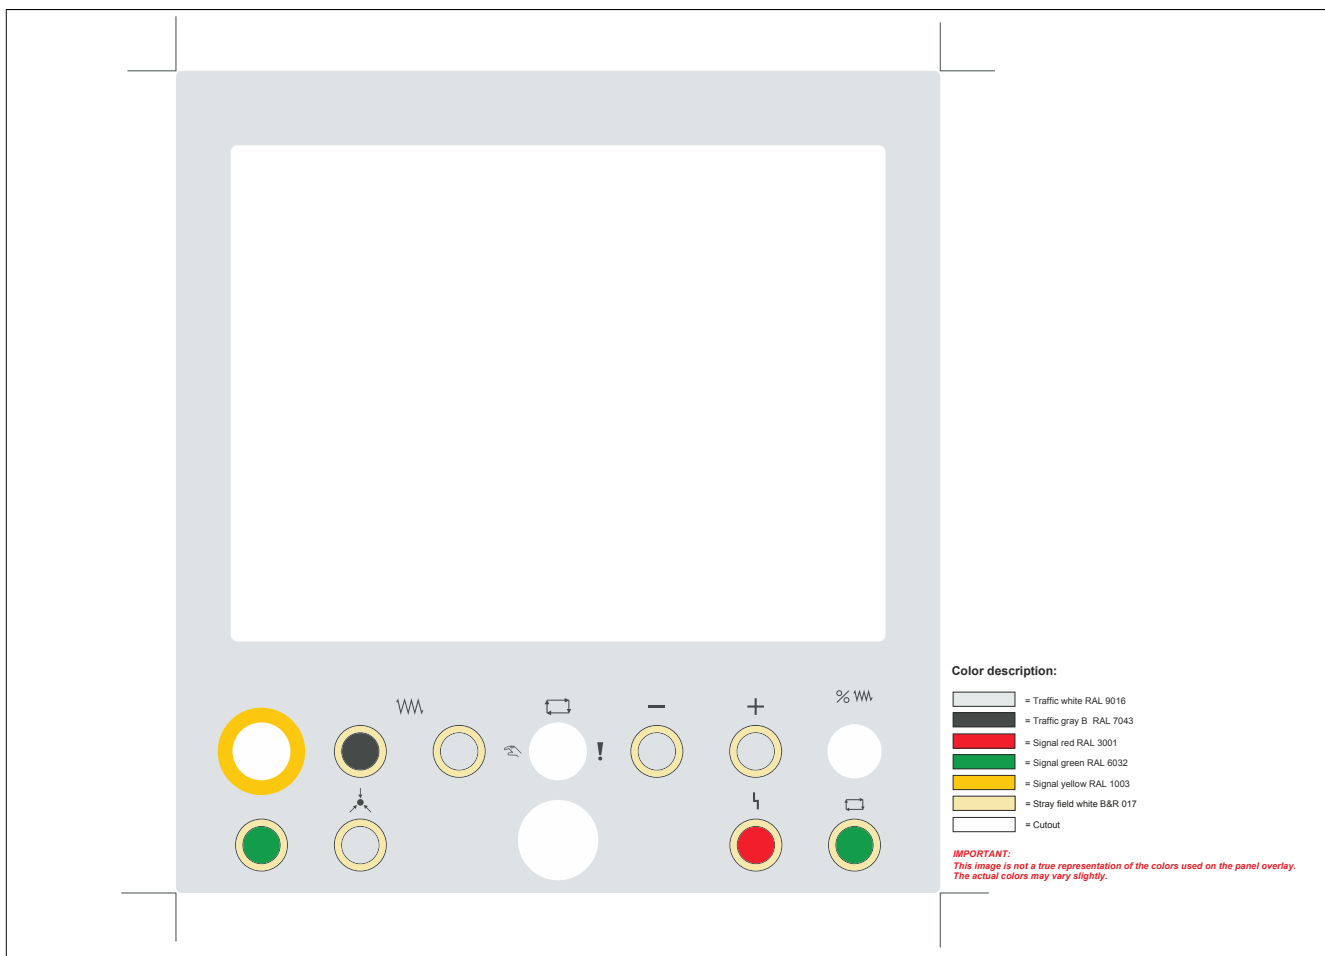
!

%

Color description:

= Traffic white RAL 9016
= Traffic gray B RAL 7043
= Signal red RAL 3001
= Signal green RAL 6032
= Signal yellow RAL 1003
= Stray field white B&R 017
= Cutout

IMPORTANT:
This image is not a true representation of the colors used on the panel overlay.
The actual colors may vary slightly.